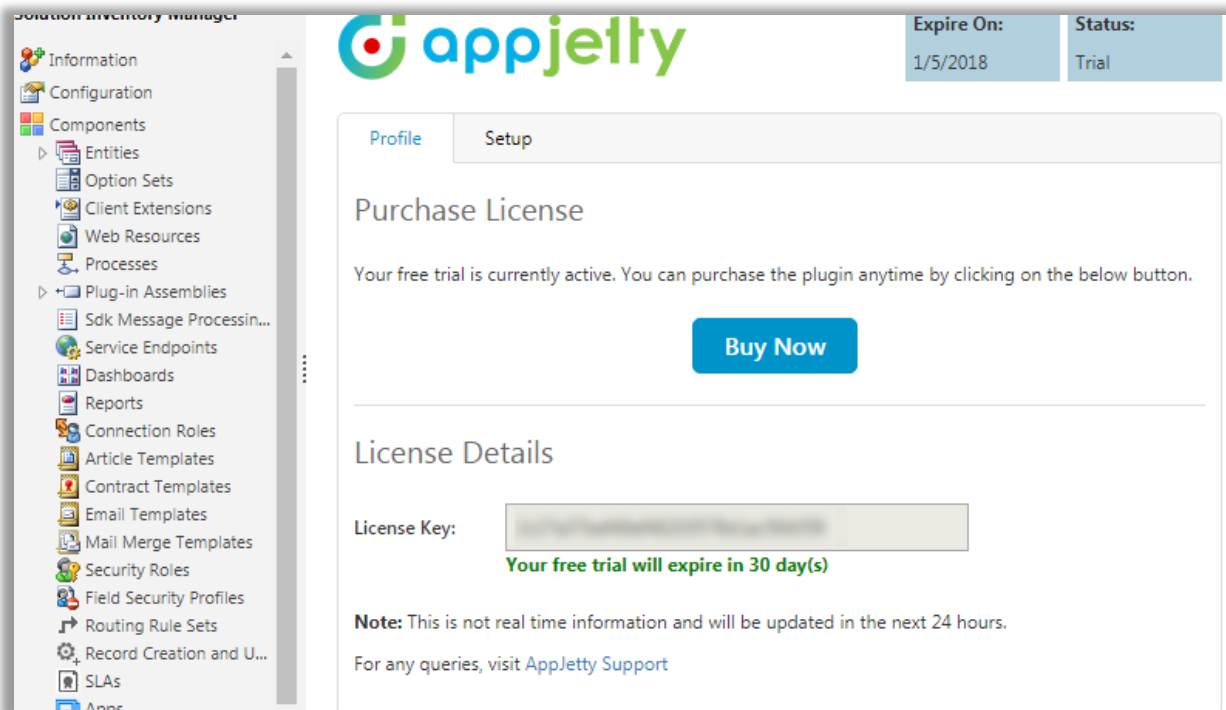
Solution Inventory Manager

Information
Configuration
Components
Entities
Option Sets
Client Extensions
Web Resources
Processes
Plug-in Assemblies
Sdk Message Processin...
Service Endpoints
Dashboards
Reports
Connection Roles
Article Templates
Contract Templates
Email Templates
Mail Merge Templates
Security Roles
Field Security Profiles
Routing Rule Sets
Record Creation and U...
SLAs
Apps

appjetty

Expire On:
1/5/2018

Status:
Trial

Profile
Setup

Purchase License

Your free trial is currently active. You can purchase the plugin anytime by clicking on the below button.

Buy Now

License Details

License Key: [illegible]

Your free trial will expire in 30 day(s)

Note: This is not real time information and will be updated in the next 24 hours.

For any queries, visit AppJetty Support